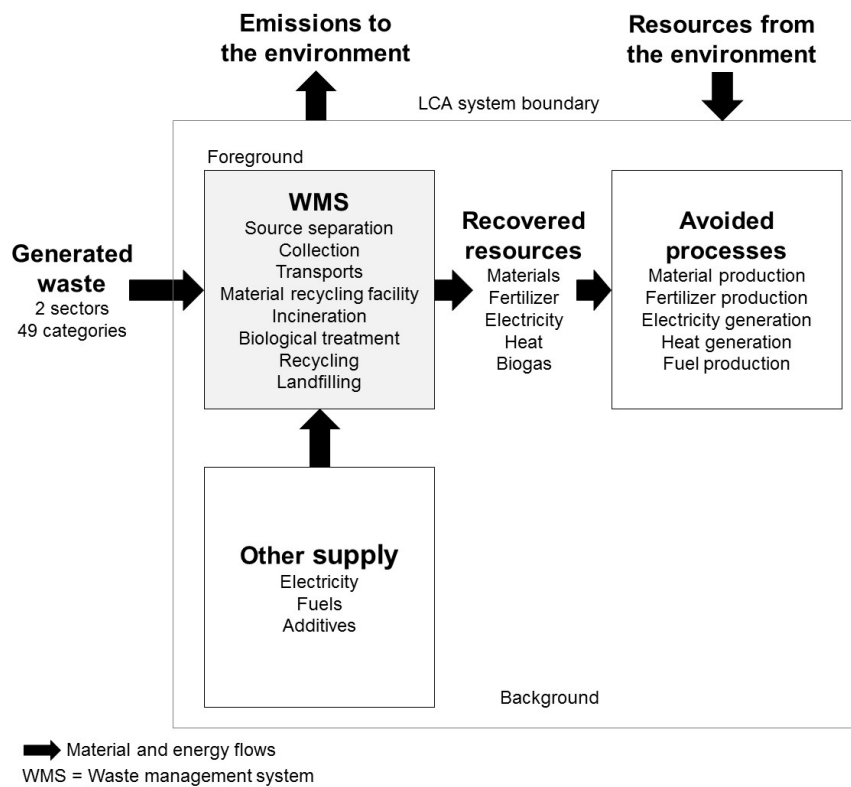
Emissions to the environment

Resources from the environment

LCA system boundary

Foreground

Generated waste
2 sectors
49 categories

WMS
Source separation
Collection
Transports
Material recycling facility
Incineration
Biological treatment
Recycling
Landfilling

Recovered resources
Materials
Fertilizer
Electricity
Heat
Biogas

Avoided processes
Material production
Fertilizer production
Electricity generation
Heat generation
Fuel production

Other supply
Electricity
Fuels
Additives

Background

Material and energy flows
WMS = Waste management system